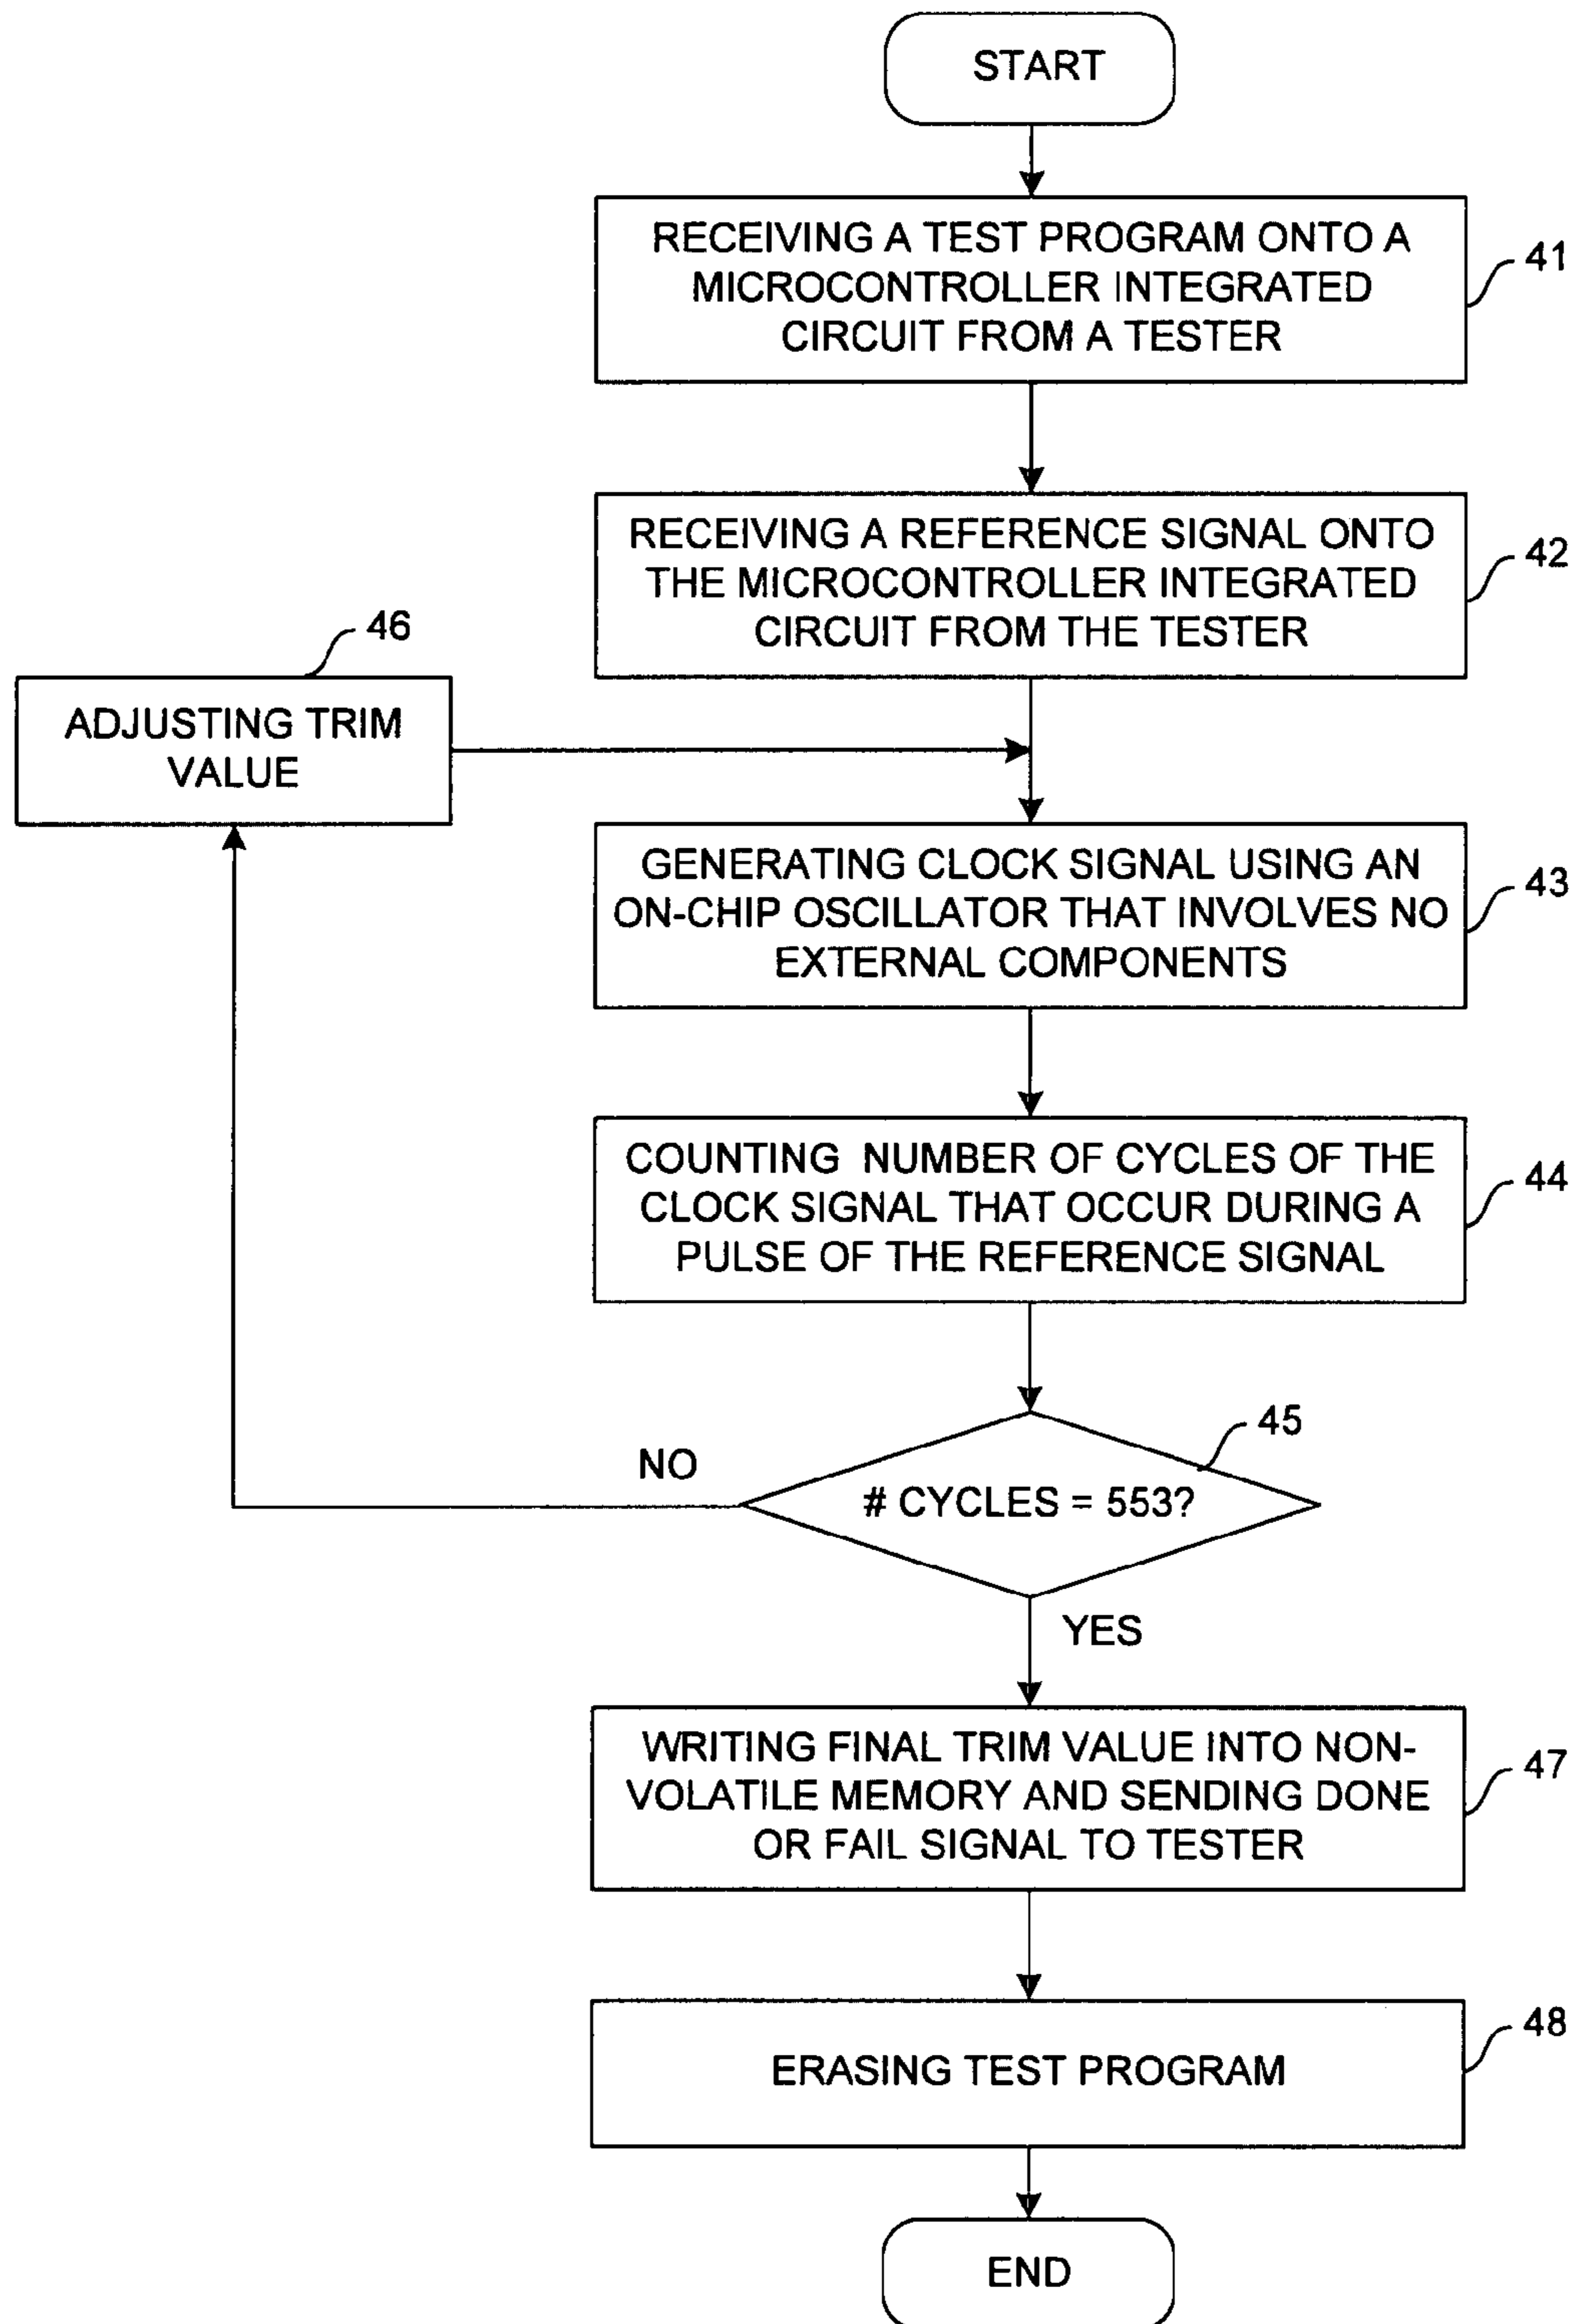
START

RECEIVING A TEST PROGRAM ONTO A MICROCONTROLLER INTEGRATED CIRCUIT FROM A TESTER

41

RECEIVING A REFERENCE SIGNAL ONTO THE MICROCONTROLLER INTEGRATED CIRCUIT FROM THE TESTER

42

46

ADJUSTING TRIM VALUE

GENERATING CLOCK SIGNAL USING AN ON-CHIP OSCILLATOR THAT INVOLVES NO EXTERNAL COMPONENTS

43

COUNTING  NUMBER OF CYCLES OF THE CLOCK SIGNAL THAT OCCUR DURING A PULSE OF THE REFERENCE SIGNAL

44

45

NO

# CYCLES = 553?

YES

WRITING FINAL TRIM VALUE INTO NON-VOLATILE MEMORY AND SENDING DONE OR FAIL SIGNAL TO TESTER

47

ERASING TEST PROGRAM

48

END